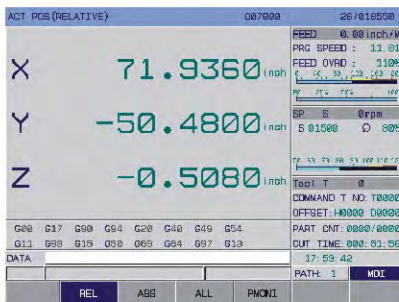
ACT POS(RELATIVE) O07000 26/018550

X 71.9360 inch
Y -50.4800 inch
Z -0.5080 inch

FEED 0.00 inch/M
PRG SPEED : 11.01
FEED OVRD : 110%
SP S 0rpm
S 01500 805
Tool T 0
COMMAND T NO: T0000
OFFSET: H0000 D0000

G00 G17 G90 G94 G20 G40 G49 G54
G11 G98 G15 G50 G69 G64 G97 G13

PART CNT: 0000/0000
CUT TIME: 000:51:58
DATA
17:59:42
PATH: 1 MDI

REL ABS ALL PMONI